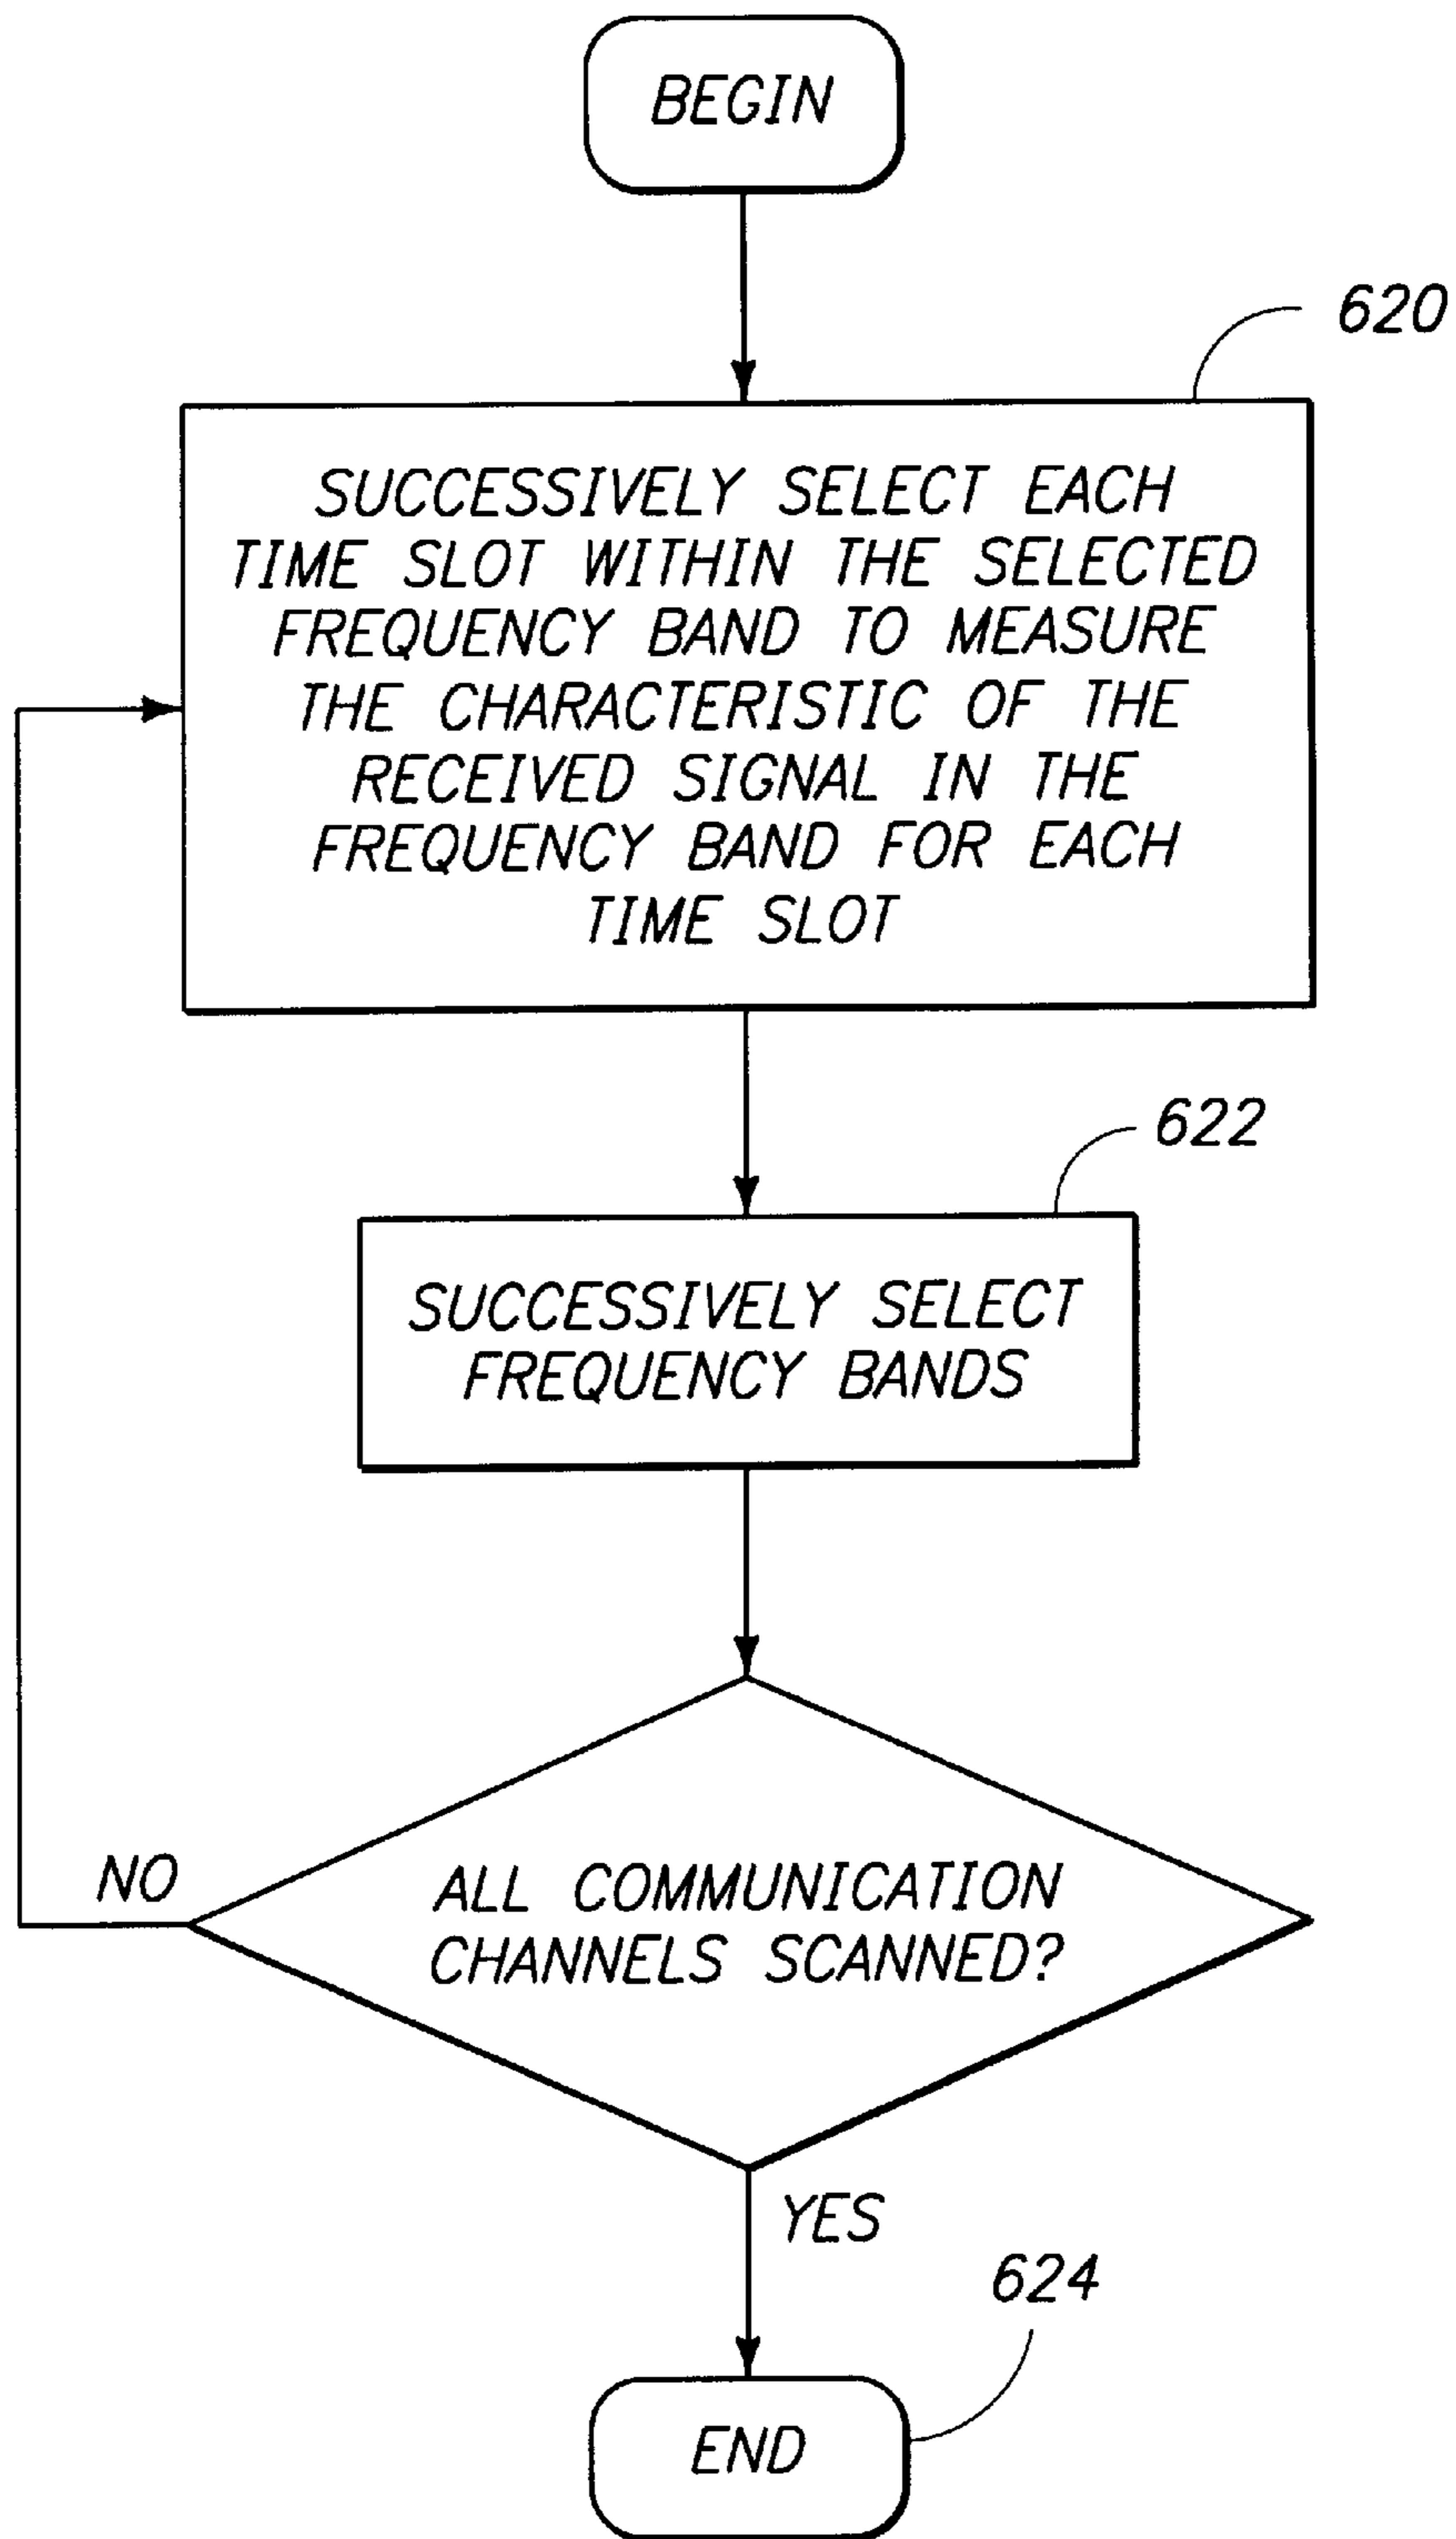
BEGIN

620

SUCCESSIVELY SELECT EACH TIME SLOT WITHIN THE SELECTED FREQUENCY BAND TO MEASURE THE CHARACTERISTIC OF THE RECEIVED SIGNAL IN THE FREQUENCY BAND FOR EACH TIME SLOT

622

SUCCESSIVELY SELECT FREQUENCY BANDS

NO

ALL COMMUNICATION CHANNELS SCANNED?

YES

624

END